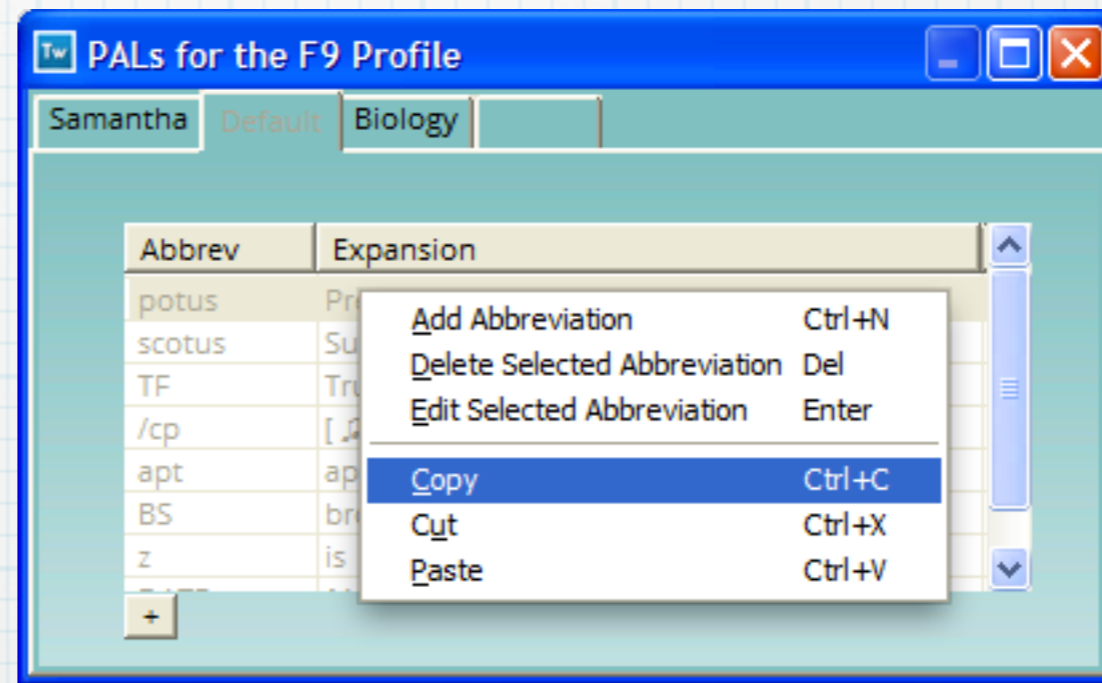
Tw PALs for the F9 Profile

Samantha | Default | Biology

| Abbrev | Expansion |
|---|---|
| potus | Pr |
| scotus | Su |
| TF | Tr |
| /cp | [ |
| apt | ap |
| BS | br |
| z | is |

Add Abbreviation Ctrl+N
Delete Selected Abbreviation Del
Edit Selected Abbreviation Enter
Copy Ctrl+C
Cut Ctrl+X
Paste Ctrl+V

+